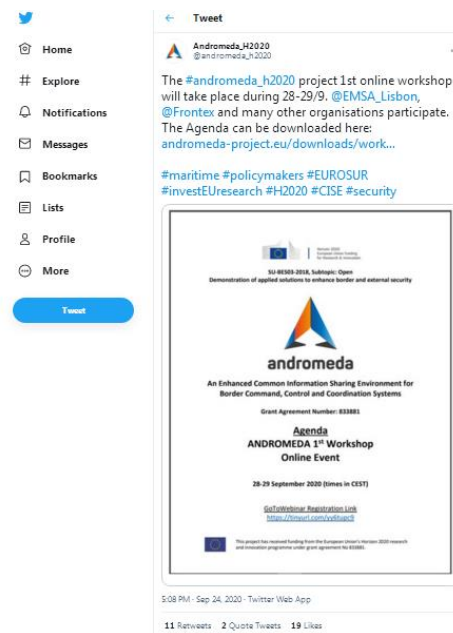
Home
Explore
Notifications
Messages
Bookmarks
Lists
Profile
More
Tweet

Tweet

Andromeda_H2020
@andromeda_h2020

The #andromeda_h2020 project 1st online workshop will take place during 28-29/9. @EMSA_Lisbon, @Frontex and many other organisations participate. The Agenda can be downloaded here: andromeda-project.eu/downloads/work...

#maritime #policymakers #EUROSUR #investEUresearch #H2020 #CISE #security

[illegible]

SU-BES03-2018, Subtopic: Open
Demonstration of applied solutions to enhance border and external security

andromeda

An Enhanced Common Information Sharing Environment for Border Command, Control and Coordination Systems

Grant Agreement Number: 833881

Agenda
ANDROMEDA 1st Workshop
Online Event

28-29 September 2020 (times in CEST)

GoToWebinar Registration Link
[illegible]

This project has received funding from the European Union's Horizon 2020 research and innovation programme under grant agreement No 833881.

5:08 PM · Sep 24, 2020 · Twitter Web App

11 Retweets 2 Quote Tweets 19 Likes